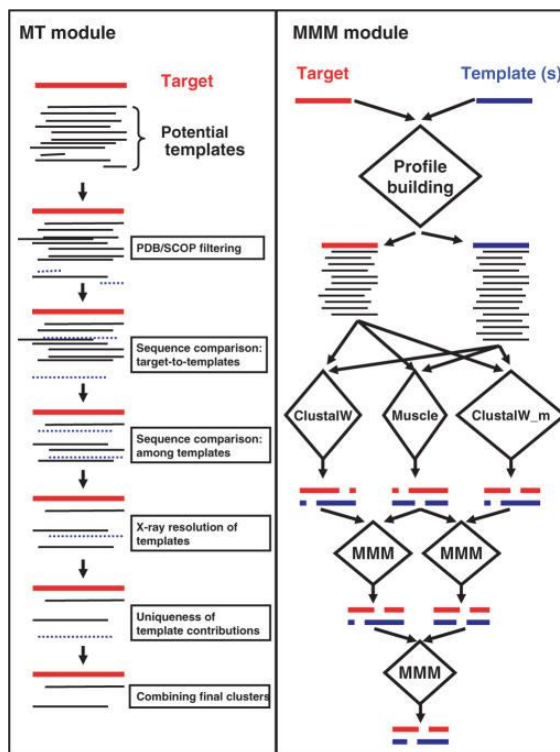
MT module

Target

Potential templates

PDB/SCOP filtering

Sequence comparison: target-to-templates

Sequence comparison: among templates

X-ray resolution of templates

Uniqueness of template contributions

Combining final clusters

MMM module

Target

Template (s)

Profile building

ClustalW

Muscle

ClustalW_m

MMM

MMM

MMM